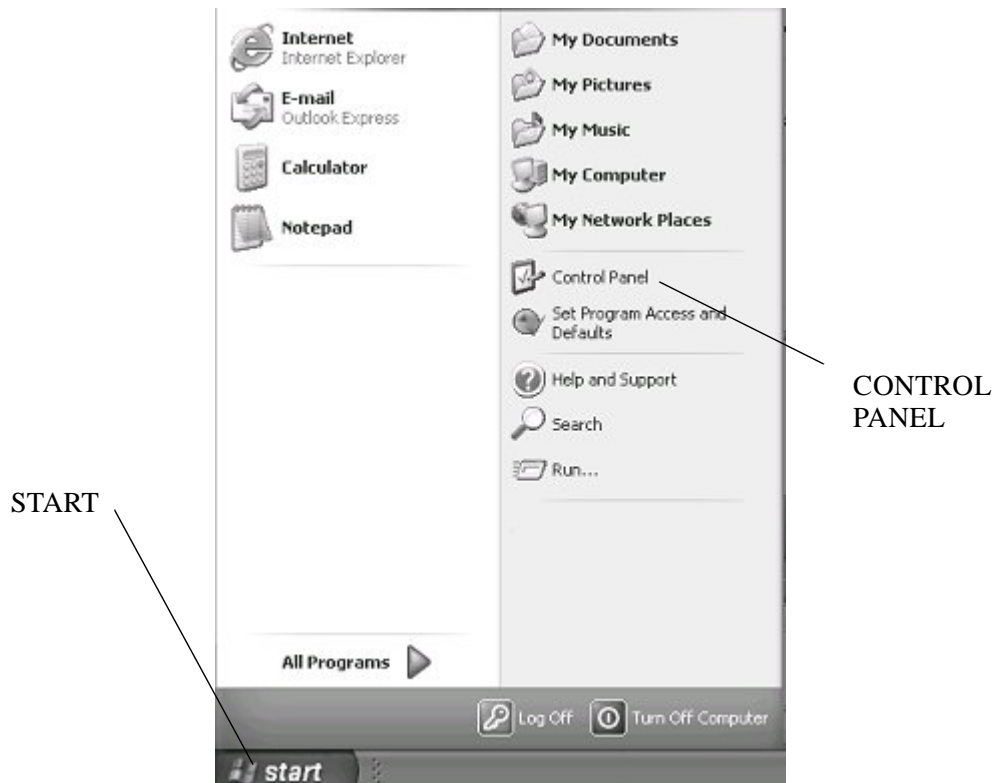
Internet
Internet Explorer

E-mail
Outlook Express

Calculator

Notepad

My Documents

My Pictures

My Music

My Computer

My Network Places

Control Panel

Set Program Access and Defaults

Help and Support

Search

Run...

CONTROL PANEL

START

All Programs

Log Off

Turn Off Computer

start